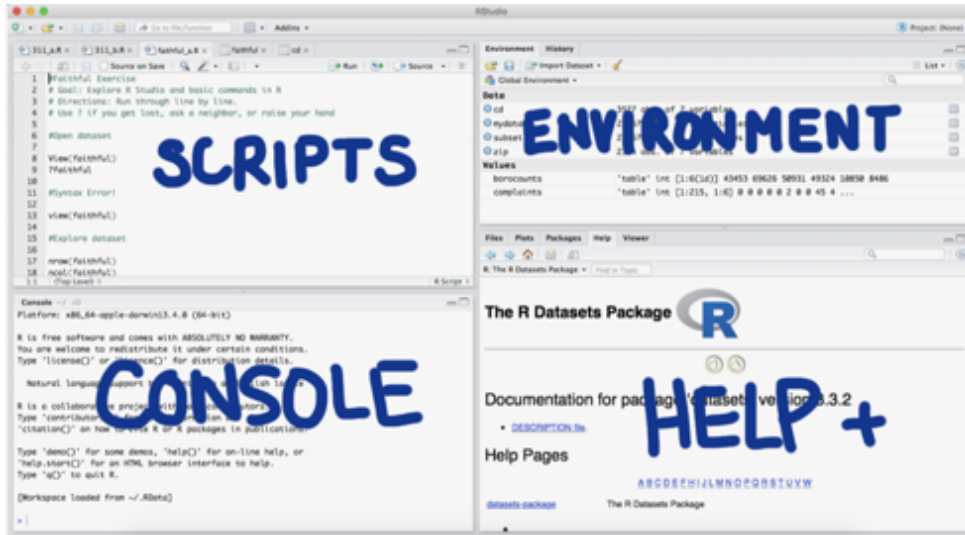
RStudio

Go to file/function | Addins | Project: (None)

311_a.R × | 311_b.R × | faithful_a.R × | faithful × | cd ×

Source on Save | Run | Source

1 #Faithful Exercise
2 # Goal: Explore R Studio and basic commands in R
3 # Directions: Run through line by line.
4 # Use ? if you get lost, ask a neighbor, or raise your hand
5
6 #Open dataset
7
8 View(faithful)
9 ?faithful
10
11 #Syntax Error!
12
13 view(faithful)
14
15 #Explore dataset
16
17 nrow(faithful)
18 ncol(faithful)
1:1 (Top Level) | R Script

SCRIPTS

Console ~/

Platform: x86_64-apple-darwin13.4.0 (64-bit)

R is free software and comes with ABSOLUTELY NO WARRANTY.
You are welcome to redistribute it under certain conditions.
Type 'license()' or 'licence()' for distribution details.

Natural language support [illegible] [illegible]ish locale

R is a collaborat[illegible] proje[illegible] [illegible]butors.
Type 'contribut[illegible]
'citation()' on how to cite R or R packages in publications.

Type 'demo()' for some demos, 'help()' for on-line help, or
'help.start()' for an HTML browser interface to help.
Type 'q()' to quit R.

[Workspace loaded from ~/.RData]

>

CONSOLE

Environment | History

Import Dataset | List

Global Environment

Data
cd
mydata
subset
zip
Values
borocounts 'table' int [1:6(1d)] 43453 69626 50931 49324 10850 8486
complaints 'table' int [1:215, 1:6] 0 0 0 0 0 2 0 0 45 4 ...

ENVIRONMENT

Files | Plots | Packages | Help | Viewer

R: The R Datasets Package | Find in Topic

The R Datasets Package

R

Documentation for packa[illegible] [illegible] version 3.3.2

• DESCRIPTION file.

Help Pages

A B C D E F H I J L M N O P Q R S T U V W

datasets-package | The R Datasets Package

HELP +